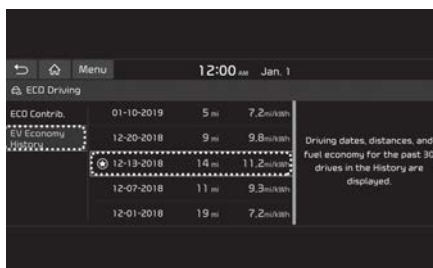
Menu 12:00 AM Jan. 1

ECO Driving

ECO Contrib.

EV Economy History

| 01-10-2019 | 5 mi | 7.2 mi/kWh |
|---|---|---|
| 12-20-2018 | 9 mi | 9.8 mi/kWh |
| 12-13-2018 | 14 mi | 11.2 mi/kWh |
| 12-07-2018 | 11 mi | 9.3 mi/kWh |
| 12-01-2018 | 19 mi | 7.2 mi/kWh |

Driving dates, distances, and fuel economy for the past 30 drives in the History are displayed.